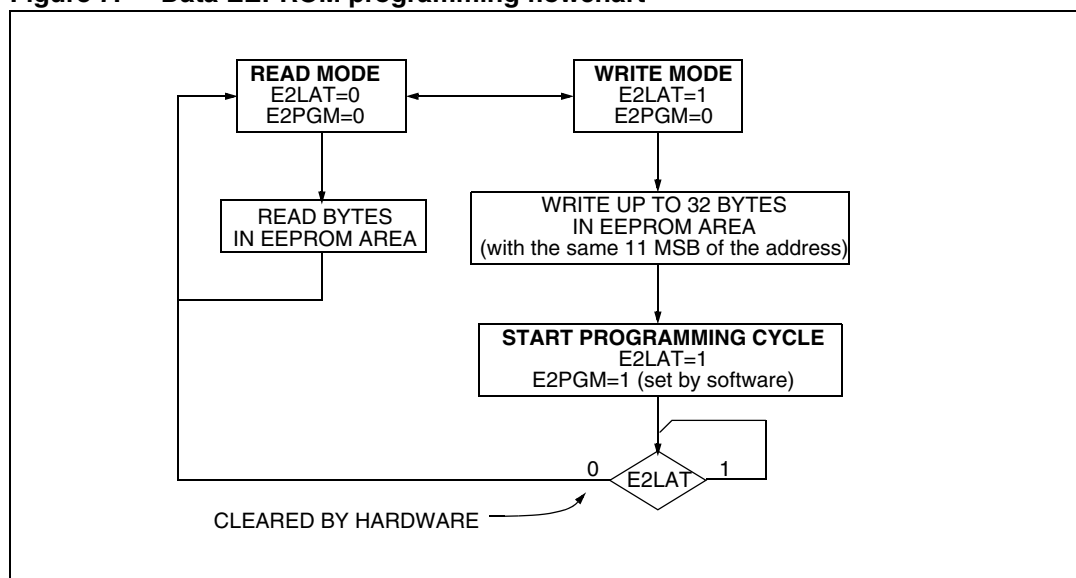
Figure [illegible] Data EEPROM programming flowchart

READ MODE
E2LAT=0
E2PGM=0

WRITE MODE
E2LAT=1
E2PGM=0

READ BYTES
IN EEPROM AREA

WRITE UP TO 32 BYTES
IN EEPROM AREA
(with the same 11 MSB of the address)

START PROGRAMMING CYCLE
E2LAT=1
E2PGM=1 (set by software)

0
E2LAT
1

CLEARED BY HARDWARE